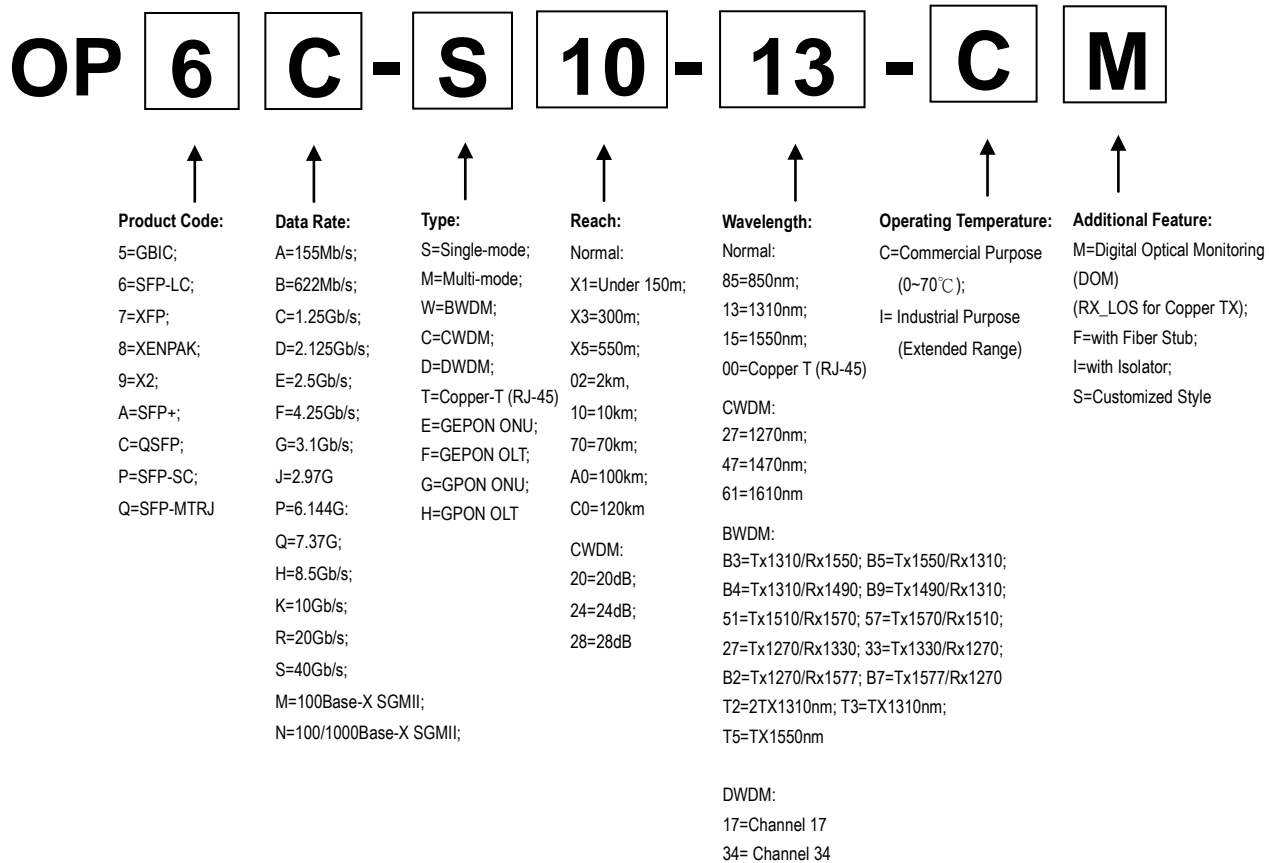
OP 6 C - S 10 - 13 - C M

Product Code:
5=GBIC;
6=SFP-LC;
7=XFP;
8=XENPAK;
9=X2;
A=SFP+;
C=QSFP;
P=SFP-SC;
Q=SFP-MTRJ

Data Rate:
A=155Mb/s;
B=622Mb/s;
C=1.25Gb/s;
D=2.125Gb/s;
E=2.5Gb/s;
F=4.25Gb/s;
G=3.1Gb/s;
J=2.97G
P=6.144G:
Q=7.37G;
H=8.5Gb/s;
K=10Gb/s;
R=20Gb/s;
S=40Gb/s;
M=100Base-X SGMII;
N=100/1000Base-X SGMII;

Type:
S=Single-mode;
M=Multi-mode;
W=BWDM;
C=CWDM;
D=DWDM;
T=Copper-T (RJ-45)
E=GEPON ONU;
F=GEPON OLT;
G=GPON ONU;
H=GPON OLT

Reach:
Normal:
X1=Under 150m;
X3=300m;
X5=550m;
02=2km,
10=10km;
70=70km;
A0=100km;
C0=120km
CWDM:
20=20dB;
24=24dB;
28=28dB

Wavelength:
Normal:
85=850nm;
13=1310nm;
15=1550nm;
00=Copper T (RJ-45)
CWDM:
27=1270nm;
47=1470nm;
61=1610nm
BWDM:
B3=Tx1310/Rx1550; B5=Tx1550/Rx1310;
B4=Tx1310/Rx1490; B9=Tx1490/Rx1310;
51=Tx1510/Rx1570; 57=Tx1570/Rx1510;
27=Tx1270/Rx1330; 33=Tx1330/Rx1270;
B2=Tx1270/Rx1577; B7=Tx1577/Rx1270
T2=2TX1310nm; T3=TX1310nm;
T5=TX1550nm

DWDM:
17=Channel 17
34= Channel 34

Operating Temperature:
C=Commercial Purpose
(0~70℃);
I= Industrial Purpose
(Extended Range)

Additional Feature:
M=Digital Optical Monitoring (DOM)
(RX_LOS for Copper TX);
F=with Fiber Stub;
I=with Isolator;
S=Customized Style